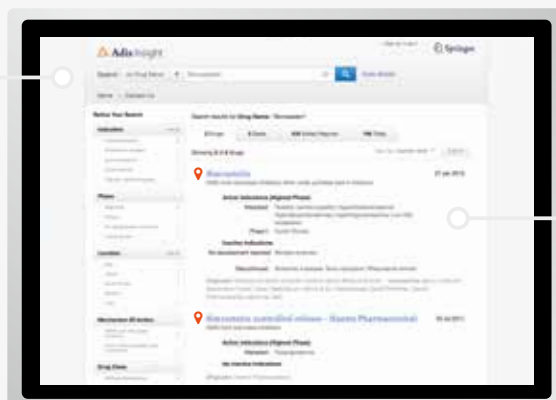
Adis Insight

Springer

Search

Refine Your Search

Search results for Drug Name: "Nicorandil"

Showing 1-2 of 2 drugs

Nicorandil

Active Indications (Highest Phase)

Inactive Indications

Nicorandil controlled release - Sanwa Pharmaceutical

Active Indications (Highest Phase)

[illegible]